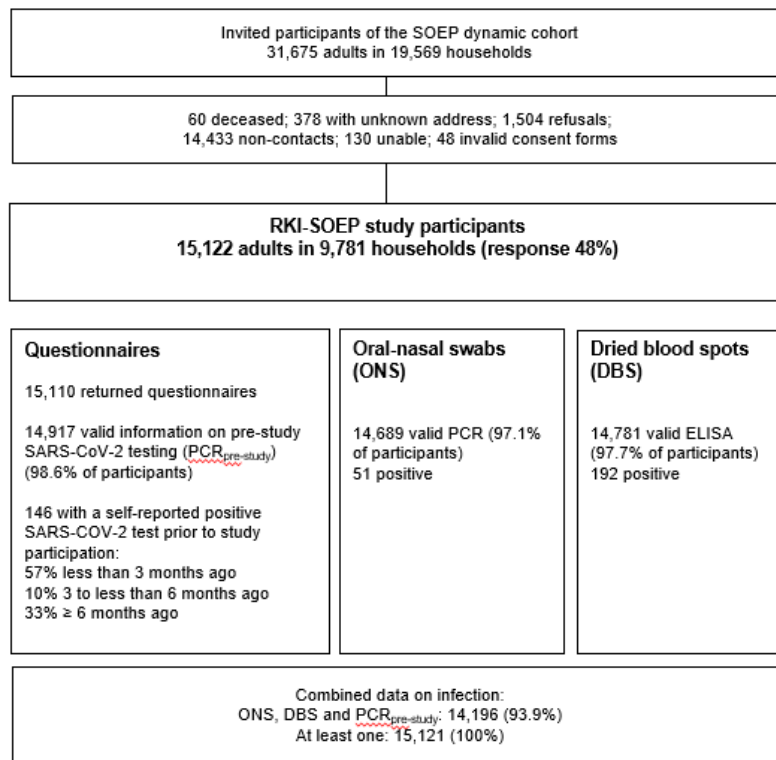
Invited participants of the SOEP dynamic cohort
31,675 adults in 19,569 households

60 deceased; 378 with unknown address; 1,504 refusals; 14,433 non-contacts; 130 unable; 48 invalid consent forms

RKI-SOEP study participants
15,122 adults in 9,781 households (response 48%)

Questionnaires

15,110 returned questionnaires

14,917 valid information on pre-study SARS-CoV-2 testing ($PCR_{pre-study}$) (98.6% of participants)

146 with a self-reported positive SARS-COV-2 test prior to study participation:
57% less than 3 months ago
10% 3 to less than 6 months ago
33% ≥ 6 months ago

Oral-nasal swabs (ONS)

14,689 valid PCR (97.1% of participants)
51 positive

Dried blood spots (DBS)

14,781 valid ELISA (97.7% of participants)
192 positive

Combined data on infection:
ONS, DBS and $PCR_{pre-study}$: 14,196 (93.9%)
At least one: 15,121 (100%)